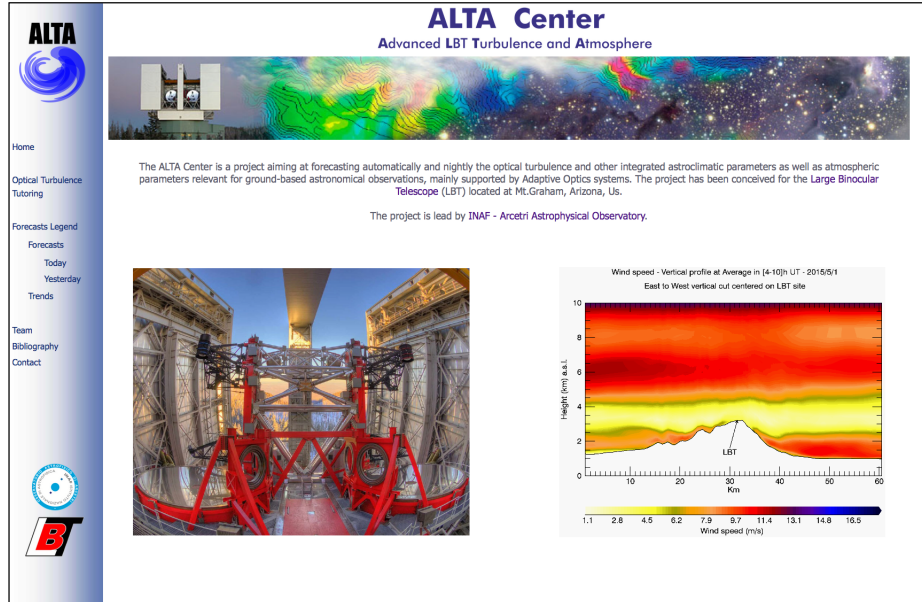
ALTA

ALTA Center

Advanced LBT Turbulence and Atmosphere

Home

Optical Turbulence Tutoring

Forecasts Legend

Forecasts

Today

Yesterday

Trends

Team

Bibliography

Contact

The ALTA Center is a project aiming at forecasting automatically and nightly the optical turbulence and other integrated astroclimatic parameters as well as atmospheric parameters relevant for ground-based astronomical observations, mainly supported by Adaptive Optics systems. The project has been conceived for the Large Binocular Telescope (LBT) located at Mt.Graham, Arizona, Us.

The project is lead by INAF - Arcetri Astrophysical Observatory.

Wind speed - Vertical profile at Average in [4-10]h UT - 2015/5/1

East to West vertical cut centered on LBT site

Height (km) a.s.l.

10

8

6

4

2

0

LBT

10

20

30

40

50

60

Km

1.1 2.8 4.5 6.2 7.9 9.7 11.4 13.1 14.8 16.5

Wind speed (m/s)

BT